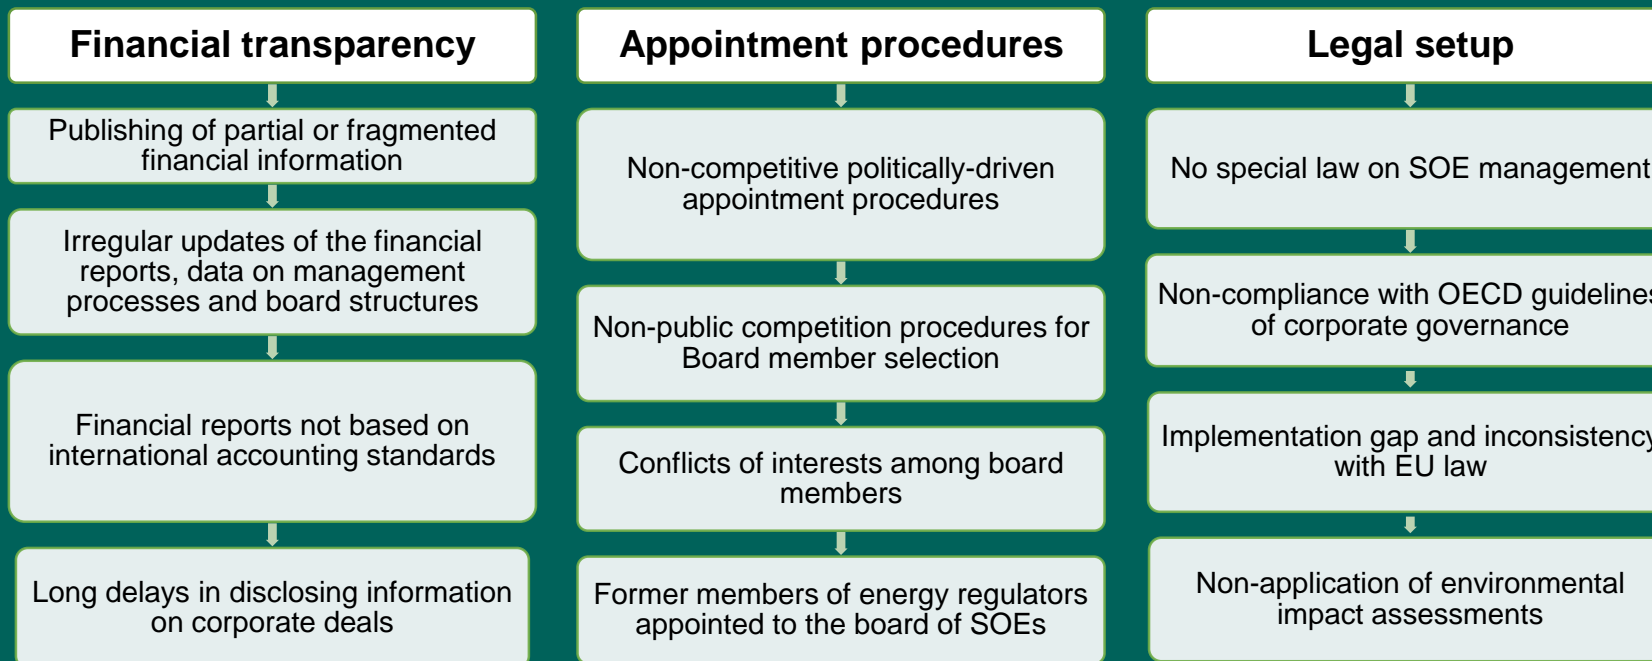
Financial transparency

Publishing of partial or fragmented financial information

Irregular updates of the financial reports, data on management processes and board structures

Financial reports not based on international accounting standards

Long delays in disclosing information on corporate deals

Appointment procedures

Non-competitive politically-driven appointment procedures

Non-public competition procedures for Board member selection

Conflicts of interests among board members

Former members of energy regulators appointed to the board of SOEs

Legal setup

No special law on SOE management

Non-compliance with OECD guidelines of corporate governance

Implementation gap and inconsistency with EU law

Non-application of environmental impact assessments